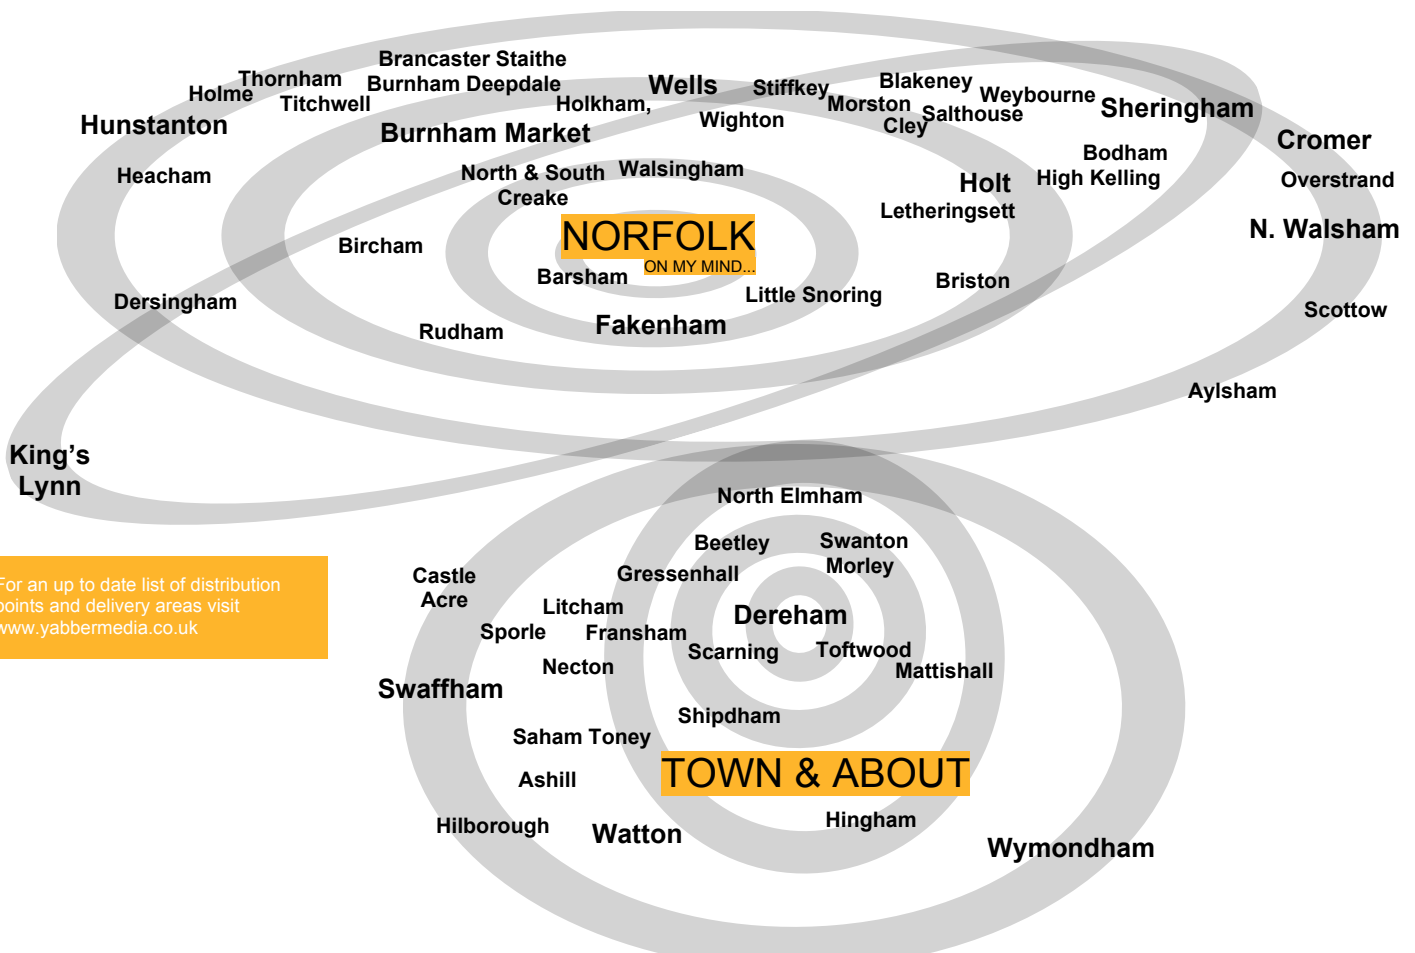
Brancaster Staithe
Holme
Thornham
Burnham Deepdale
Titchwell
Wells
Stiffkey
Blakeney
Weybourne
Holkham,
Morston
Salthouse
Sheringham
Hunstanton
Wighton
Cley
Burnham Market
Cromer
Bodham
Heacham
North & South Creake
Walsingham
Holt
High Kelling
Overstrand
Letheringsett
NORFOLK
ON MY MIND...
N. Walsham
Bircham
Barsham
Briston
Little Snoring
Dersingham
Scottow
Fakenham
Rudham
Aylsham
King's Lynn
North Elmham
Beetley
Swanton Morley
Castle Acre
Gressenhall
For an up to date list of distribution points and delivery areas visit www.yabbermedia.co.uk
Litcham
Dereham
Sporle
Fransham
Scarning
Toftwood
Necton
Mattishall
Swaffham
Shipdham
Saham Toney
TOWN & ABOUT
Ashill
Hingham
Hilborough
Watton
Wymondham